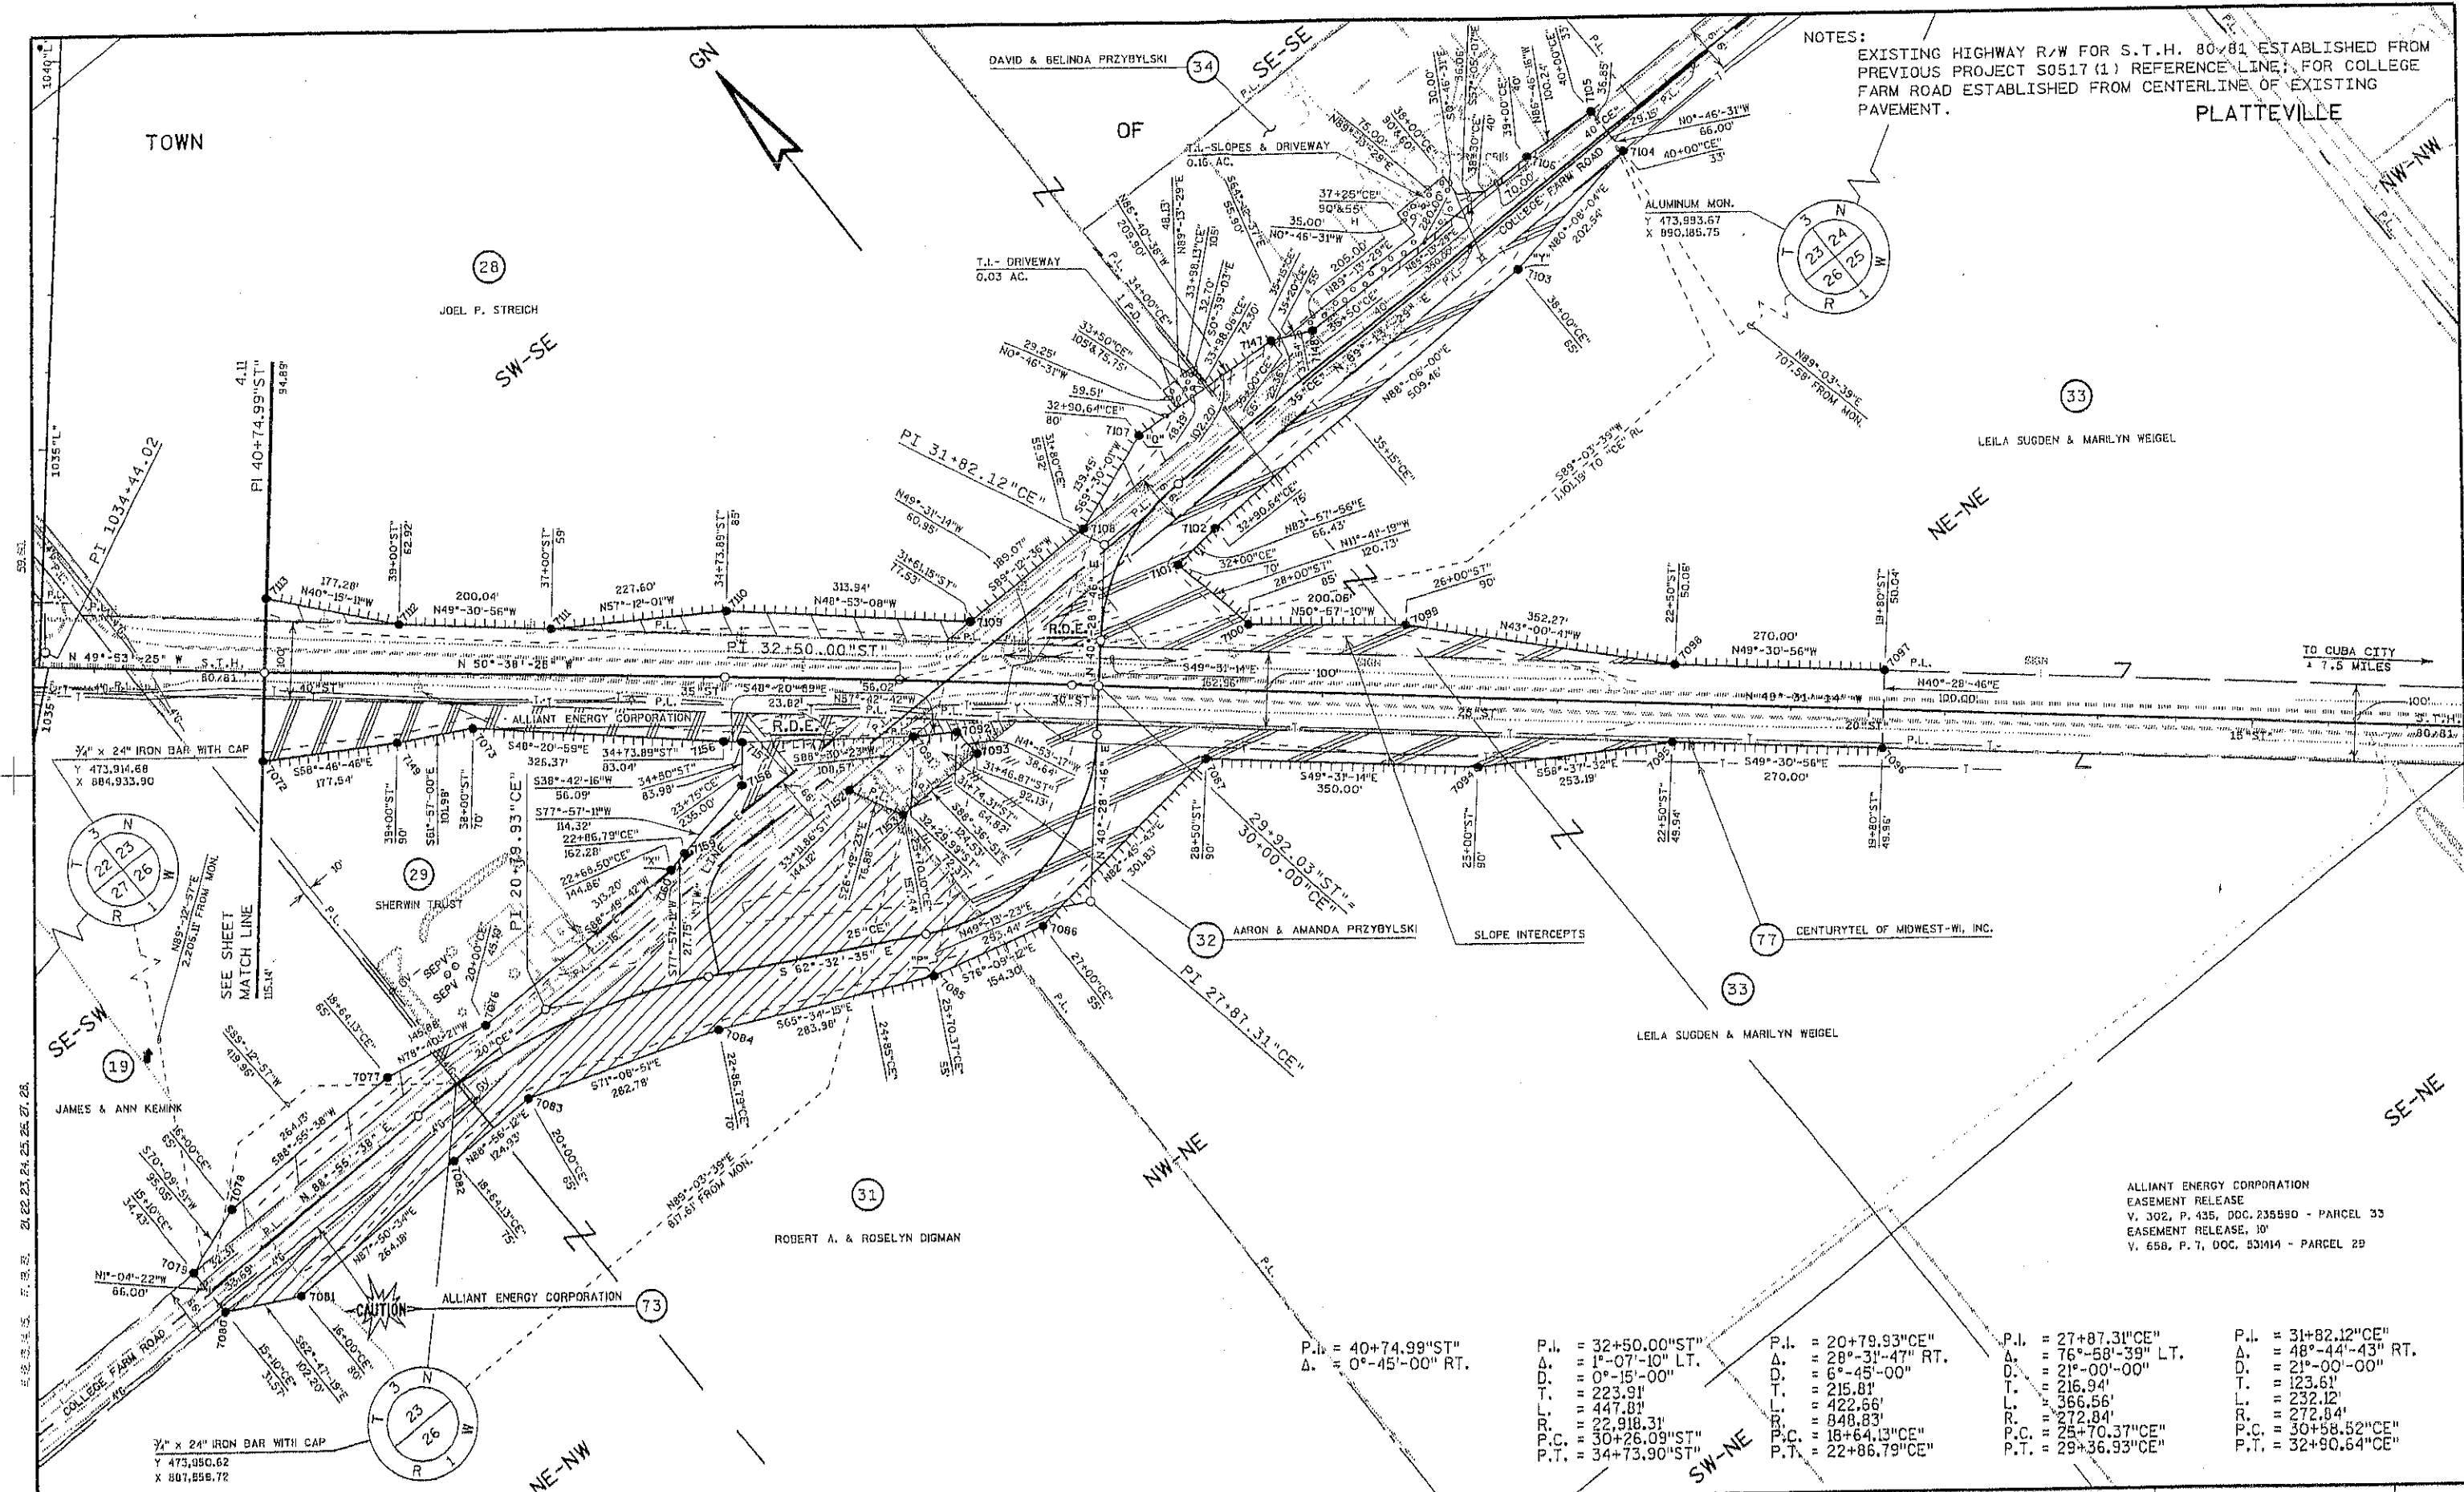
NOTES:
EXISTING HIGHWAY R/W FOR S.T.H. 80/81 ESTABLISHED FROM PREVIOUS PROJECT S0517(1) REFERENCE LINE; FOR COLLEGE FARM ROAD ESTABLISHED FROM CENTERLINE OF EXISTING PAVEMENT.

PLATTEVILLE

TOWN

OF

GN

DAVID & BELINDA PRZYBYLSKI 34

SE-SE

28
JOEL P. STREICH

SW-SE

PI 40+74.99"ST"

PI 1034+44.02

PI 31+82.12"CE"

P.I. 32+50.00"ST"

PI 20+79.93"CE"

29+92.03"ST" = 30+00.00"CE"

PI 27+87.31"CE"

T.L.-SLOPES & DRIVEWAY 0.16 AC.

T.L.- DRIVEWAY 0.03 AC.

ALUMINUM MON. Y 473,993.67 X 890,185.75

N89°-03'-39"E 707.58' FROM MON.

S89°-03'-39"W 1,101.15' TO "CE" RL

33
LEILA SUGDEN & MARILYN WEIGEL

NE-NE

NW-NW

COLLEGE FARM ROAD

N 49°-53'-25" W S.T.H. 80/81

N 50°-38'-28" W

ALLIANT ENERGY CORPORATION

R.D.E.

TO CUBA CITY 7.5 MILES

¾" x 24" IRON BAR WITH CAP Y 473,914.68 X 884,933.90

SEE SHEET MATCH LINE

29
SHERWIN TRUST

N89°-12'-57"E 2,205.11' FROM MON.

SE-SW

19
JAMES & ANN KEMINK

32 AARON & AMANDA PRZYBYLSKI

SLOPE INTERCEPTS

77 CENTURYTEL OF MIDWEST-WI, INC.

33
LEILA SUGDEN & MARILYN WEIGEL

31
ROBERT A. & ROSELYN DIGMAN

N89°-03'-39"E 817.61' FROM MON.

CAUTION

ALLIANT ENERGY CORPORATION 73

NW-NE

SE-NE

ALLIANT ENERGY CORPORATION
EASEMENT RELEASE
V. 302, P. 435, DOC. 235550 - PARCEL 33
EASEMENT RELEASE, 10'
V. 658, P. 7, DOC. 531414 - PARCEL 29

¾" x 24" IRON BAR WITH CAP Y 473,050.62 X 887,856.72

NE-NW

SW-NE

P.I. = 40+74.99"ST"
Δ. = 0°-45'-00" RT.

P.I. = 32+50.00"ST"
Δ. = 1°-07'-10" LT.
D. = 0°-15'-00"
T. = 223.91'
L. = 447.81'
R. = 22,918.31'
P.C. = 30+26.09"ST"
P.T. = 34+73.90"ST"

P.I. = 20+79.93"CE"
Δ. = 28°-31'-47" RT.
D. = 6°-45'-00"
T. = 215.81'
L. = 422.66'
R. = 848.83'
P.C. = 18+64.13"CE"
P.T. = 22+86.79"CE"

P.I. = 27+87.31"CE"
Δ. = 76°-58'-39" LT.
D. = 21°-00'-00"
T. = 216.94'
L. = 366.56'
R. = 272.84'
P.C. = 25+70.37"CE"
P.T. = 29+36.93"CE"

P.I. = 31+82.12"CE"
Δ. = 48°-44'-43" RT.
D. = 21°-00'-00"
T. = 123.61'
L. = 232.12'
R. = 272.84'
P.C. = 30+58.52"CE"
P.T. = 32+90.64"CE"

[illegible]